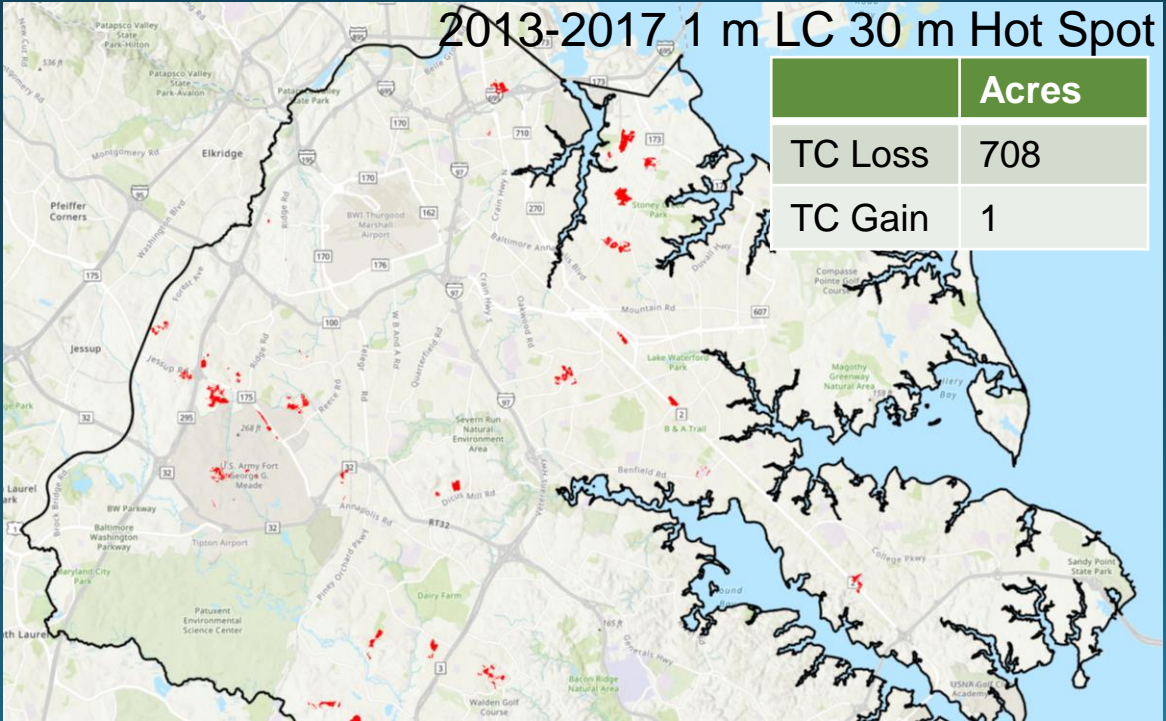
2013-2017 1 m LC 30 m Hot Spot

| | Acres |
|---|---|
| TC Loss | 708 |
| TC Gain | 1 |

Patapsco Valley State Park-Hilton

New Cut Rd

536 ft

Patapsco Valley State Park-Avalon

Patapsco Valley State Park

Elkridge

Montgomery Rd

Pfeiffer Corners

Washington Blvd

BWI Thurgood Marshall Airport

Baltimore Annapolis Blvd

Crain Hwy

Stoney Creek Park

Duvall Hwy

Compass Pointe Golf Course

Mountain Rd

Jessup

Jessup Rd

Ridge Rd

Reece Rd

Telegraph Rd

W B And A Rd

Quarterfield Rd

Oakwood Rd

Lake Waterford Park

Magothy Greenway Natural Area

Bay

268 ft

Severn Run Natural Environment Area

B & A Trail

U.S. Army Fort George G. Meade

Benfield Rd

Dicus Mill Rd

Veterans Hwy

Laurel

BW Parkway

Baltimore Washington Parkway

Tipton Airport

Annapolis Rd

RT32

Piney Orchard Pkwy

College Pkwy

Sandy Point State Park

Patuxent Environmental Science Center

Dairy Farm

Generals Hwy

165 ft

Bacon Ridge Natural Area

Walden Golf Course

USNA Golf Course Academy

170

195

295

710

173

162

270

176

175

100

97

607

32

3

2

648

695

895

Maryland City Park

Block Bridge Rd

Forest Ave

Mound